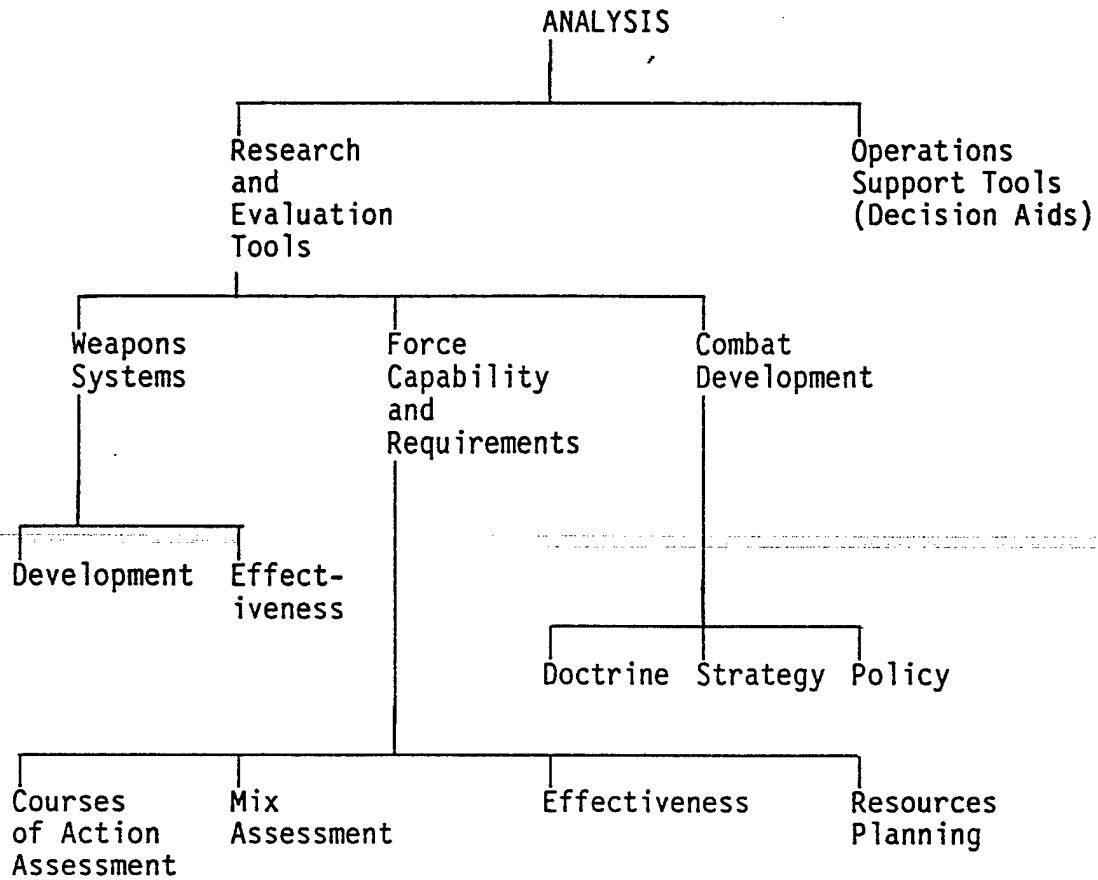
ANALYSIS

Research and Evaluation Tools

Operations Support Tools (Decision Aids)

Weapons Systems

Force Capability and Requirements

Combat Development

Development

Effectiveness

Doctrine

Strategy

Policy

Courses of Action Assessment

Mix Assessment

Effectiveness

Resources Planning